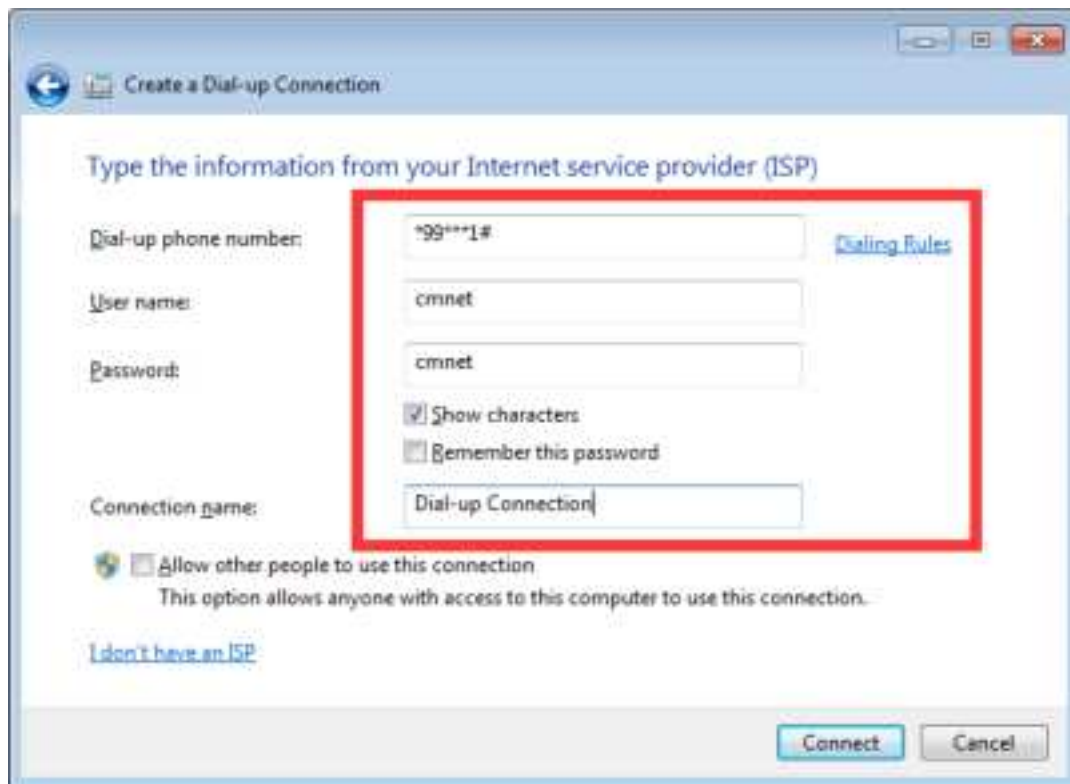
Create a Dial-up Connection

Type the information from your Internet service provider (ISP)

Dial-up phone number: *99***1#
Dialing Rules

User name: cmnet

Password: cmnet

Show characters

Remember this password

Connection name: Dial-up Connection

Allow other people to use this connection
This option allows anyone with access to this computer to use this connection.

I don't have an ISP

Connect
Cancel